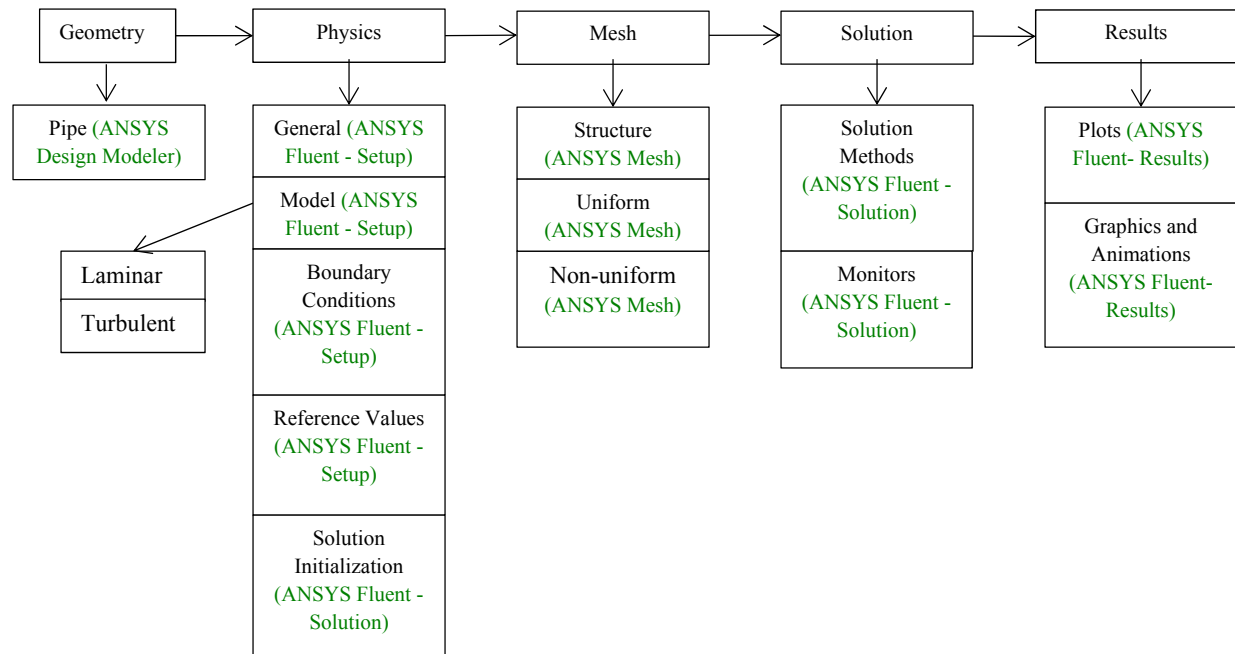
Geometry

Pipe (ANSYS Design Modeler)

Physics

General (ANSYS Fluent - Setup)

Model (ANSYS Fluent - Setup)

Laminar

Turbulent

Boundary Conditions (ANSYS Fluent - Setup)

Reference Values (ANSYS Fluent - Setup)

Solution Initialization (ANSYS Fluent - Solution)

Mesh

Structure (ANSYS Mesh)

Uniform (ANSYS Mesh)

Non-uniform (ANSYS Mesh)

Solution

Solution Methods (ANSYS Fluent - Solution)

Monitors (ANSYS Fluent - Solution)

Results

Plots (ANSYS Fluent- Results)

Graphics and Animations (ANSYS Fluent- Results)